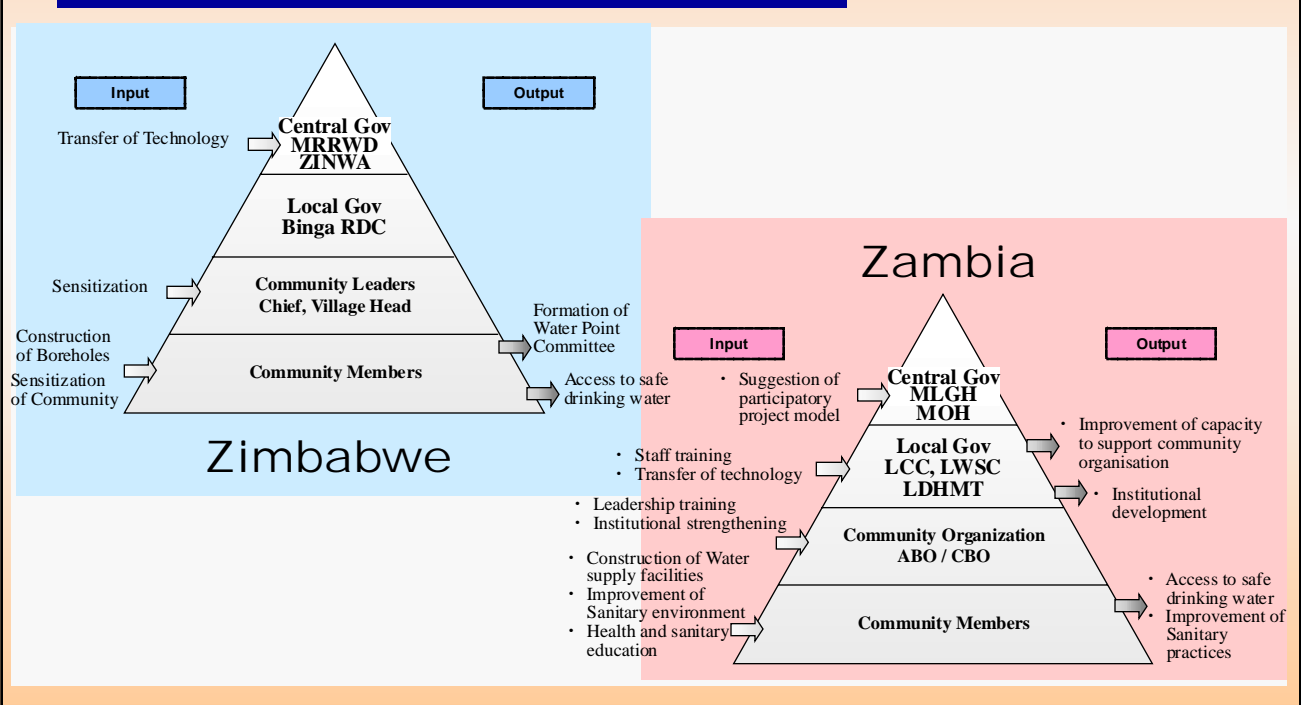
Input

Output

Transfer of Technology

Central Gov
MRRWD
ZINWA

Local Gov
Binga RDC

Sensitization

Community Leaders
Chief, Village Head

Formation of Water Point Committee

Construction of Boreholes

Sensitization of Community

Community Members

Access to safe drinking water

Zimbabwe

Zambia

Input

Output

・ Suggestion of participatory project model

Central Gov
MLGH
MOH

・ Improvement of capacity to support community organisation

・ Staff training
・ Transfer of technology

Local Gov
LCC, LWSC
LDHMT

・ Institutional development

・ Leadership training
・ Institutional strengthening

Community Organization
ABO / CBO

・ Construction of Water supply facilities
・ Improvement of Sanitary environment
・ Health and sanitary education

Community Members

・ Access to safe drinking water
・ Improvement of Sanitary practices